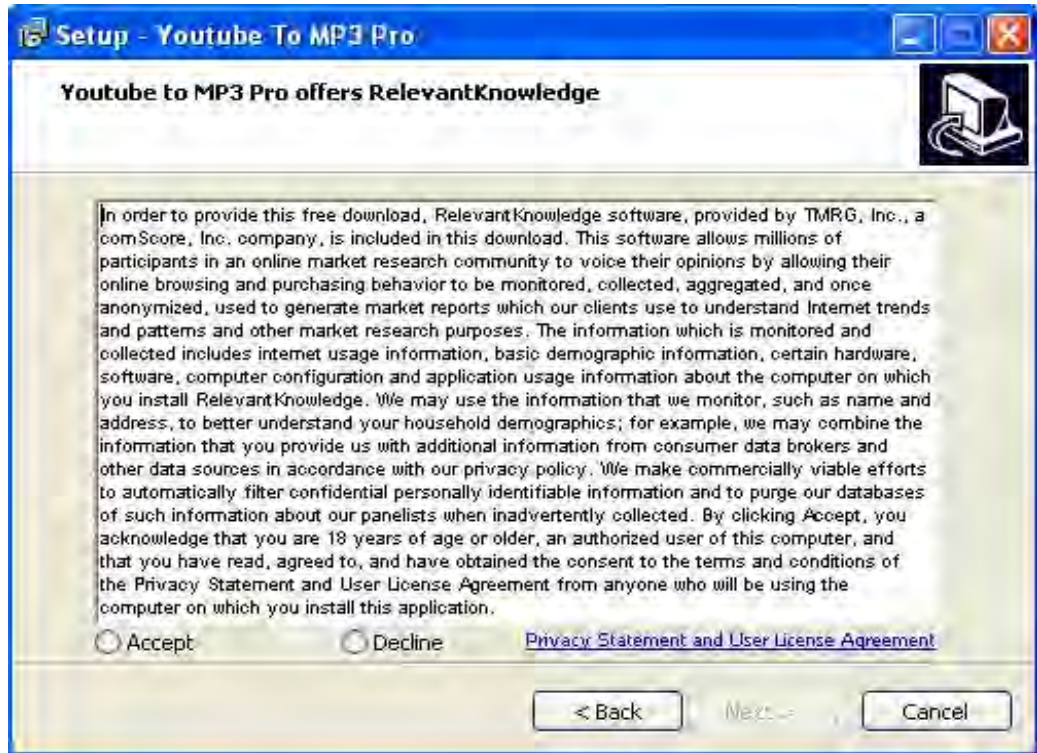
Setup - Youtube To MP3 Pro

Youtube to MP3 Pro offers RelevantKnowledge

In order to provide this free download, RelevantKnowledge software, provided by TMRG, Inc., a comScore, Inc. company, is included in this download. This software allows millions of participants in an online market research community to voice their opinions by allowing their online browsing and purchasing behavior to be monitored, collected, aggregated, and once anonymized, used to generate market reports which our clients use to understand Internet trends and patterns and other market research purposes. The information which is monitored and collected includes internet usage information, basic demographic information, certain hardware, software, computer configuration and application usage information about the computer on which you install RelevantKnowledge. We may use the information that we monitor, such as name and address, to better understand your household demographics; for example, we may combine the information that you provide us with additional information from consumer data brokers and other data sources in accordance with our privacy policy. We make commercially viable efforts to automatically filter confidential personally identifiable information and to purge our databases of such information about our panelists when inadvertently collected. By clicking Accept, you acknowledge that you are 18 years of age or older, an authorized user of this computer, and that you have read, agreed to, and have obtained the consent to the terms and conditions of the Privacy Statement and User License Agreement from anyone who will be using the computer on which you install this application.

Accept

Decline

Privacy Statement and User License Agreement

< Back

Next >

Cancel